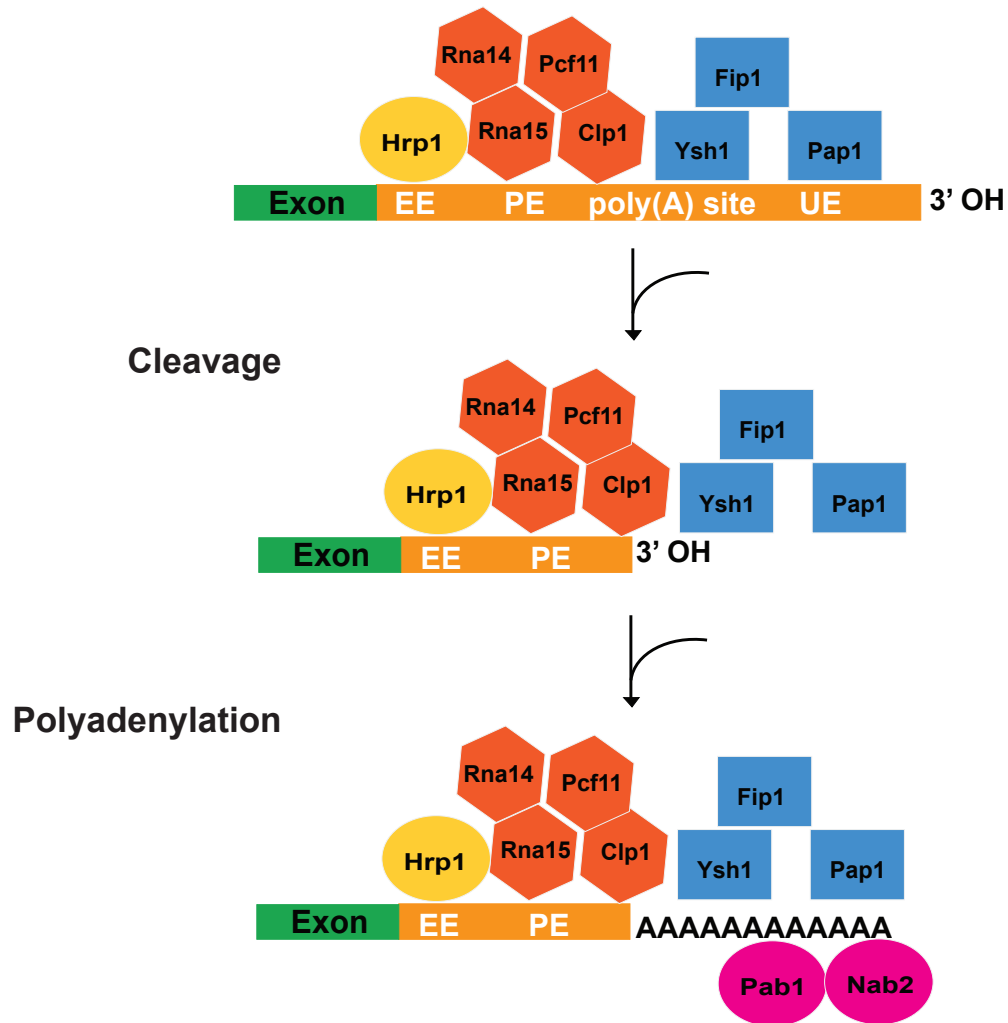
Rna14
Pcf11
Fip1
Hrp1
Rna15
Clp1
Ysh1
Pap1
Exon
EE
PE
poly(A) site
UE
3' OH

Cleavage

Rna14
Pcf11
Fip1
Hrp1
Rna15
Clp1
Ysh1
Pap1
Exon
EE
PE
3' OH

Polyadenylation

Rna14
Pcf11
Fip1
Hrp1
Rna15
Clp1
Ysh1
Pap1
Exon
EE
PE
AAAAAAAAAAAA
Pab1
Nab2